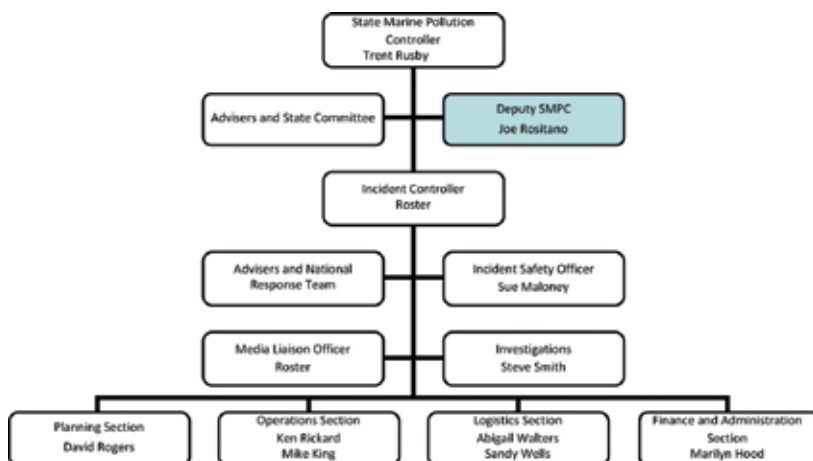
State Marine Pollution Controller
Trent Rusby

Advisers and State Committee

Deputy SMPC
Joe Rositano

Incident Controller
Roster

Advisers and National Response Team

Incident Safety Officer
Sue Maloney

Media Liaison Officer
Roster

Investigations
Steve Smith

Planning Section
David Rogers

Operations Section
Ken Rickard
Mike King

Logistics Section
Abigail Walters
Sandy Wells

Finance and Administration Section
Marilyn Hood